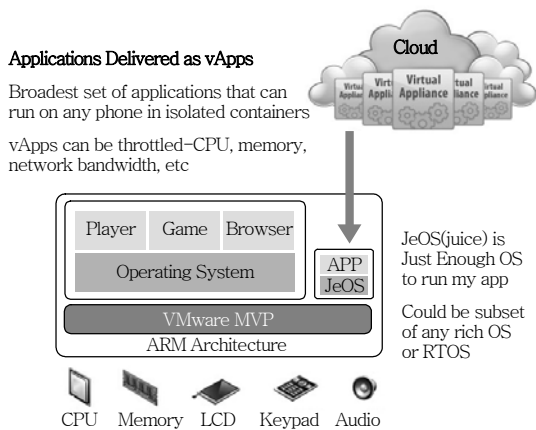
Applications Delivered as vApps

Broadest set of applications that can run on any phone in isolated containers

vApps can be throttled-CPU, memory, network bandwidth, etc

Cloud

Virtual Appliance

Virtual Appliance

Virtual Appliance

Virtual Appliance

Virtual Appliance

Player

Game

Browser

Operating System

APP

JeOS

VMware MVP

ARM Architecture

JeOS(juice) is Just Enough OS to run my app

Could be subset of any rich OS or RTOS

CPU

Memory

LCD

Keypad

Audio